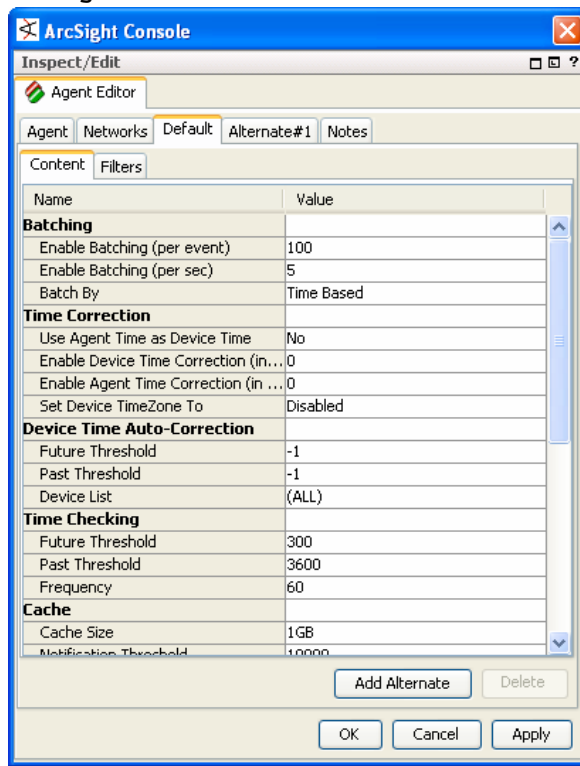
ArcSight Console

Inspect/Edit

Agent Editor

Agent | Networks | Default | Alternate#1 | Notes

Content | Filters

| Name | Value |
|---|---|
| **Batching** | |
| Enable Batching (per event) | 100 |
| Enable Batching (per sec) | 5 |
| Batch By | Time Based |
| **Time Correction** | |
| Use Agent Time as Device Time | No |
| Enable Device Time Correction (in... | 0 |
| Enable Agent Time Correction (in ... | 0 |
| Set Device TimeZone To | Disabled |
| **Device Time Auto-Correction** | |
| Future Threshold | -1 |
| Past Threshold | -1 |
| Device List | (ALL) |
| **Time Checking** | |
| Future Threshold | 300 |
| Past Threshold | 3600 |
| Frequency | 60 |
| **Cache** | |
| Cache Size | 1GB |
| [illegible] | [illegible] |

Add Alternate | Delete

OK | Cancel | Apply